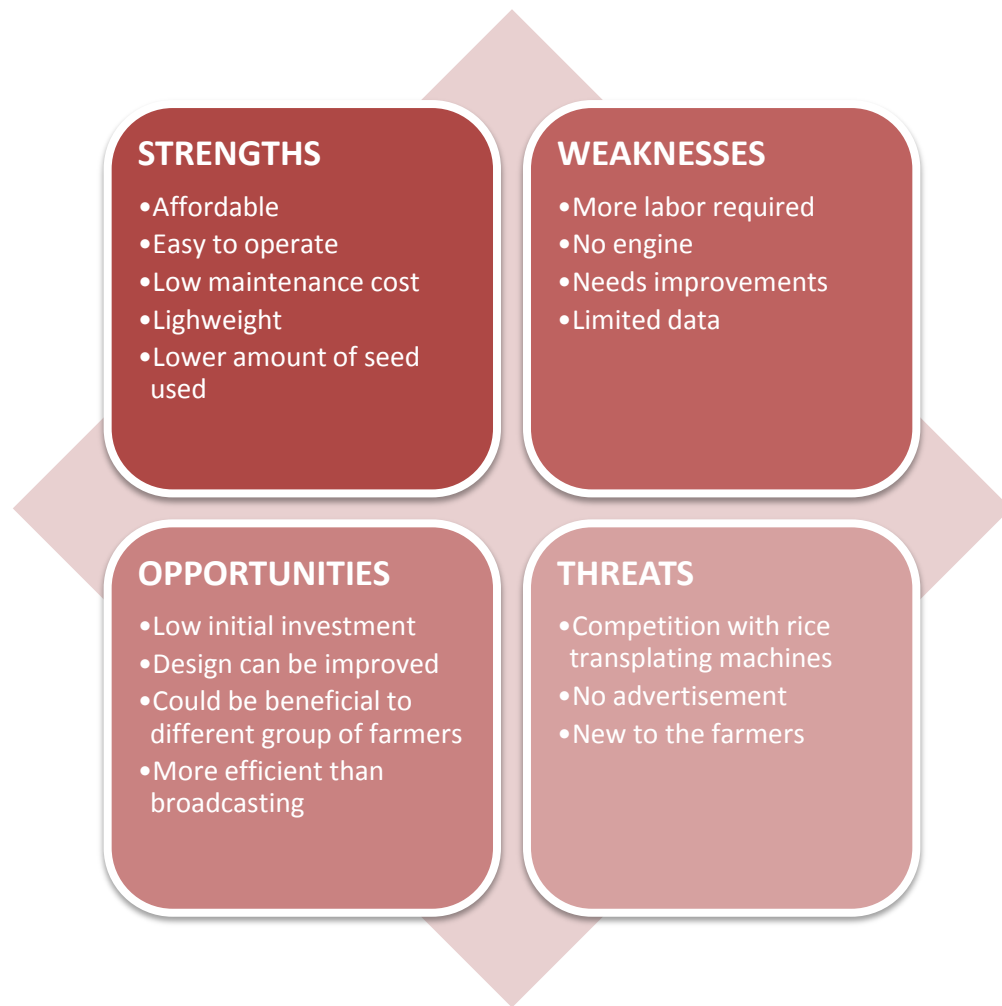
STRENGTHS
•Affordable
•Easy to operate
•Low maintenance cost
•Lighweight
•Lower amount of seed used

WEAKNESSES
•More labor required
•No engine
•Needs improvements
•Limited data

OPPORTUNITIES
•Low initial investment
•Design can be improved
•Could be beneficial to different group of farmers
•More efficient than broadcasting

THREATS
•Competition with rice transplating machines
•No advertisement
•New to the farmers